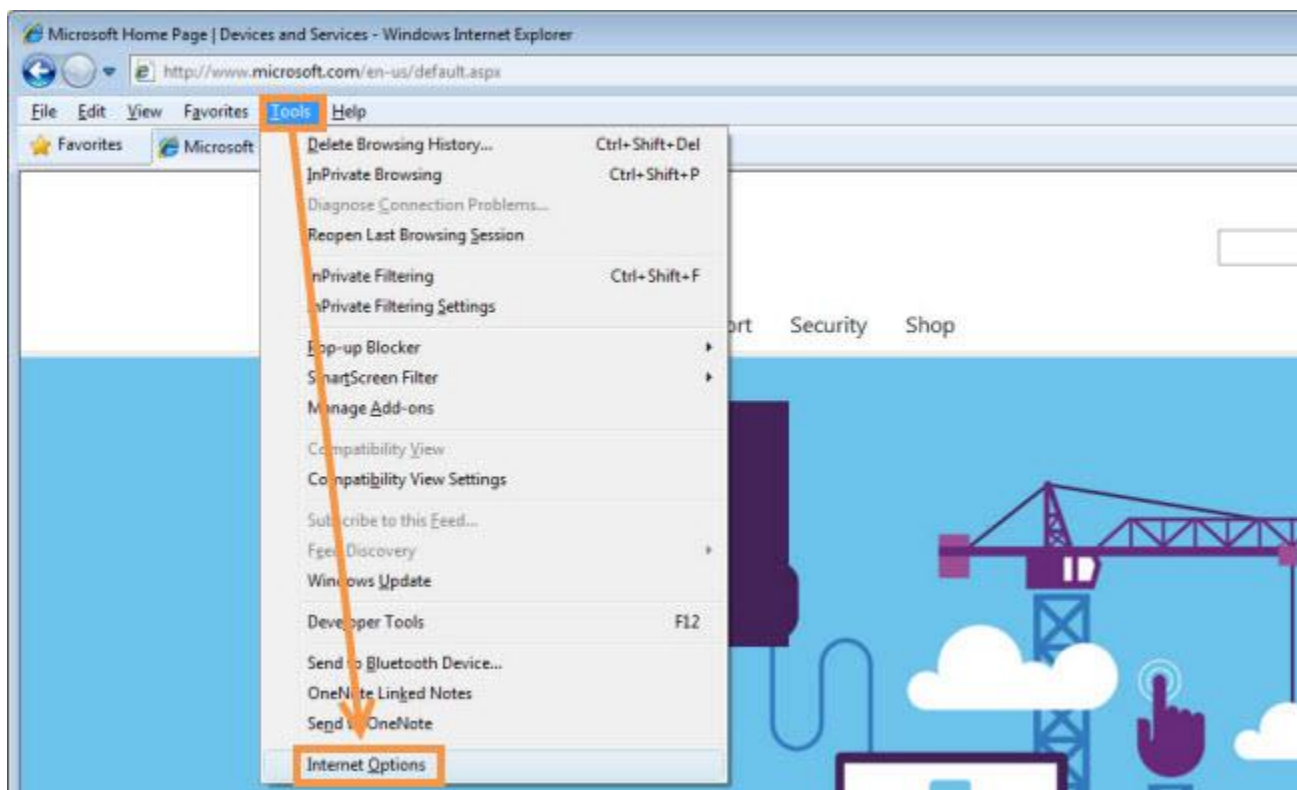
Microsoft Home Page | Devices and Services - Windows Internet Explorer

http://www.microsoft.com/en-us/default.aspx

File Edit View Favorites Tools Help

Favorites Microsoft

Delete Browsing History... Ctrl+Shift+Del
InPrivate Browsing Ctrl+Shift+P
Diagnose Connection Problems...
Reopen Last Browsing Session

InPrivate Filtering Ctrl+Shift+F
InPrivate Filtering Settings

Pop-up Blocker
SmartScreen Filter
Manage Add-ons

Compatibility View
Compatibility View Settings

Subscribe to this Feed...
Feed Discovery
Windows Update

Developer Tools F12

Send to Bluetooth Device...
OneNote Linked Notes
Send to OneNote

Internet Options

rt Security Shop